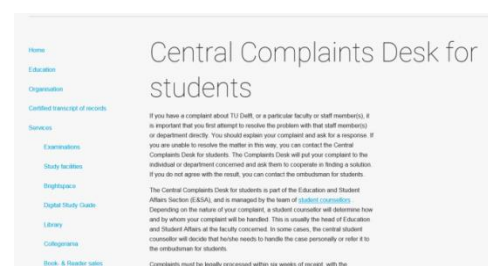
Home
Education
Organisation
Certified transcript of records
Services
Examinations
Study facilities
Brightspace
Digital Study Guide
Library
Collegerama
Book- & Reader sales

Central Complaints Desk for students

If you have a complaint about TU Delft, or a particular faculty or staff member(s), it is important that you first attempt to resolve the problem with that staff member(s) or department directly. You should explain your complaint and ask for a response. If you are unable to resolve the matter in this way, you can contact the Central Complaints Desk for students. The Complaints Desk will put your complaint to the individual or department concerned and ask them to cooperate in finding a solution. If you do not agree with the result, you can contact the ombudsman for students.

The Central Complaints Desk for students is part of the Education and Student Affairs Section (E&SA), and is managed by the team of student counsellors. Depending on the nature of your complaint, a student counsellor will determine how and by whom your complaint will be handled. This is usually the head of Education and Student Affairs at the faculty concerned. In some cases, the central student counsellor will decide that he/she needs to handle the case personally or refer it to the ombudsman for students.

Complaints must be legally processed within six weeks of receipt, with the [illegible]